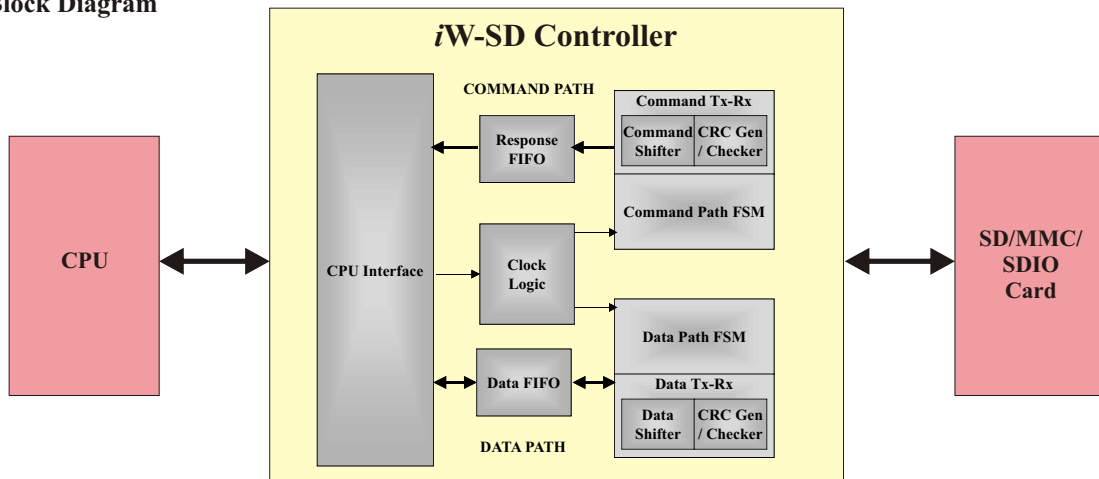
Block Diagram

*i*W-SD Controller

COMMAND PATH

Command Tx-Rx

Command Shifter

CRC Gen / Checker

Response FIFO

Command Path FSM

CPU

CPU Interface

Clock Logic

SD/MMC/ SDIO Card

Data Path FSM

Data FIFO

Data Tx-Rx

Data Shifter

CRC Gen / Checker

DATA PATH